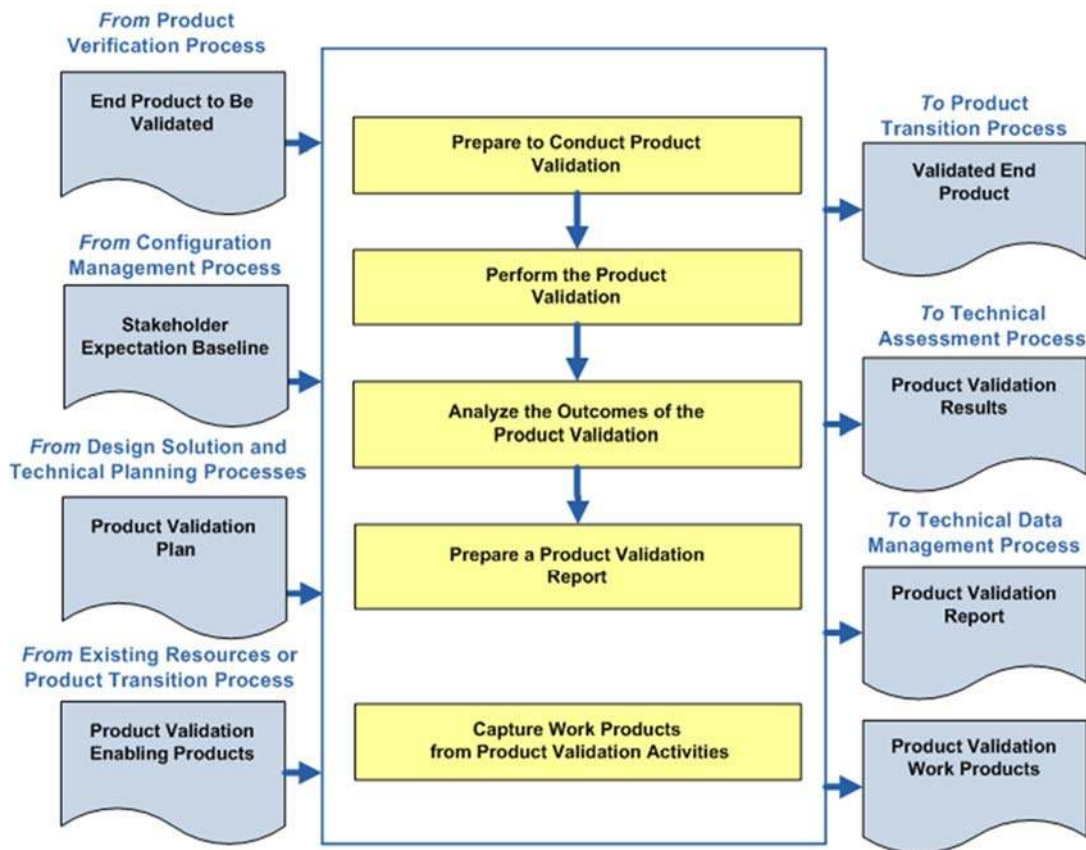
From Product Verification Process

End Product to Be Validated

From Configuration Management Process

Stakeholder Expectation Baseline

From Design Solution and Technical Planning Processes

Product Validation Plan

From Existing Resources or Product Transition Process

Product Validation Enabling Products

Prepare to Conduct Product Validation

Perform the Product Validation

Analyze the Outcomes of the Product Validation

Prepare a Product Validation Report

Capture Work Products from Product Validation Activities

To Product Transition Process

Validated End Product

To Technical Assessment Process

Product Validation Results

To Technical Data Management Process

Product Validation Report

Product Validation Work Products